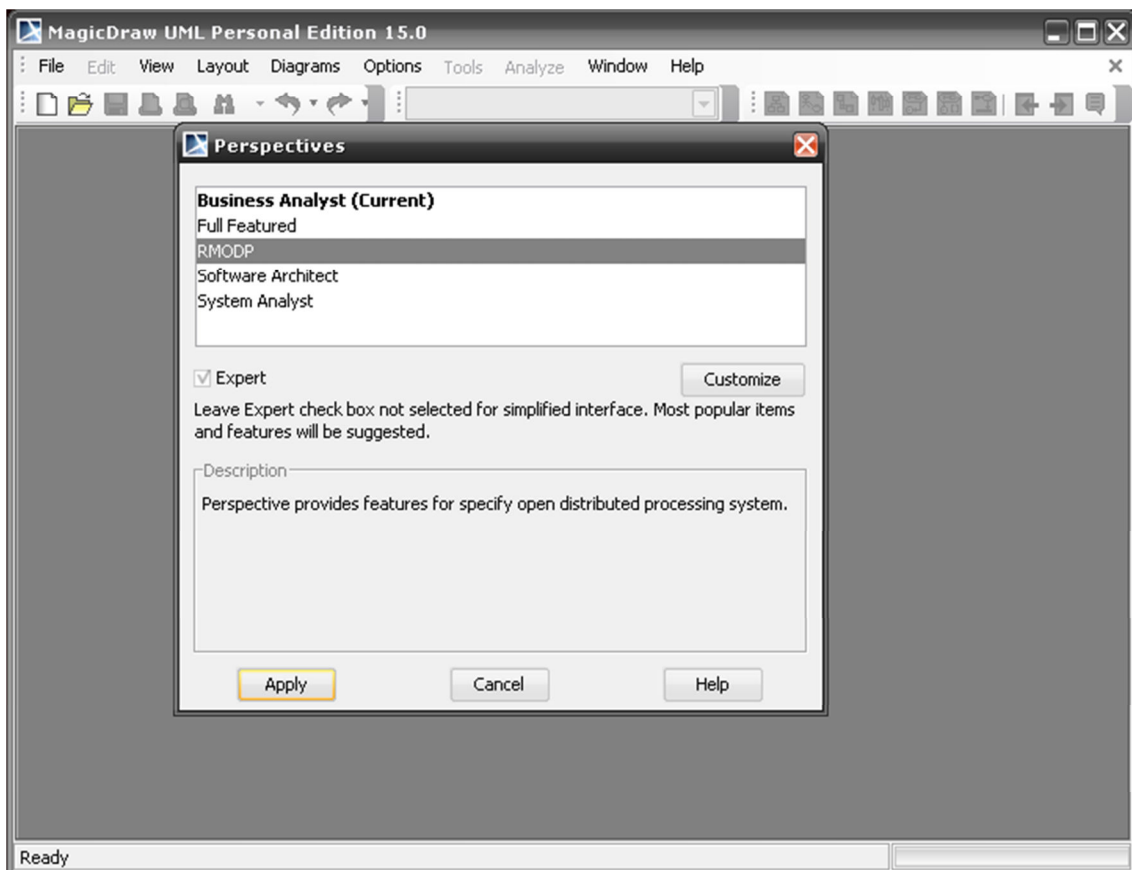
MagicDraw UML Personal Edition 15.0

File Edit View Layout Diagrams Options Tools Analyze Window Help

Perspectives

Business Analyst (Current)
Full Featured
RMODP
Software Architect
System Analyst

Expert

Customize

Leave Expert check box not selected for simplified interface. Most popular items and features will be suggested.

Description

Perspective provides features for specify open distributed processing system.

Apply Cancel Help

Ready